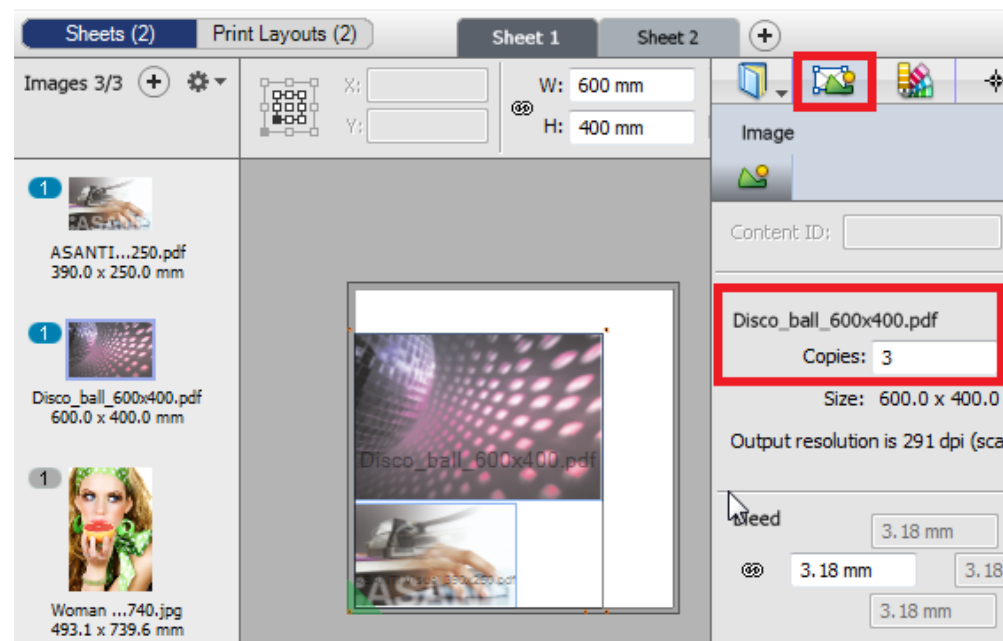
Sheets (2)
Print Layouts (2)
Sheet 1
Sheet 2
Images 3/3
X:
Y:
W: 600 mm
H: 400 mm
Image
1
ASANTI...250.pdf
390.0 x 250.0 mm
1
Disco_ball_600x400.pdf
600.0 x 400.0 mm
1
Woman ...740.jpg
493.1 x 739.6 mm
Disco_ball_600x400.pdf
Content ID:
Disco_ball_600x400.pdf
Copies: 3
Size: 600.0 x 400.0
Output resolution is 291 dpi (sca
Bleed
3.18 mm
3.18 mm
3.18
3.18 mm